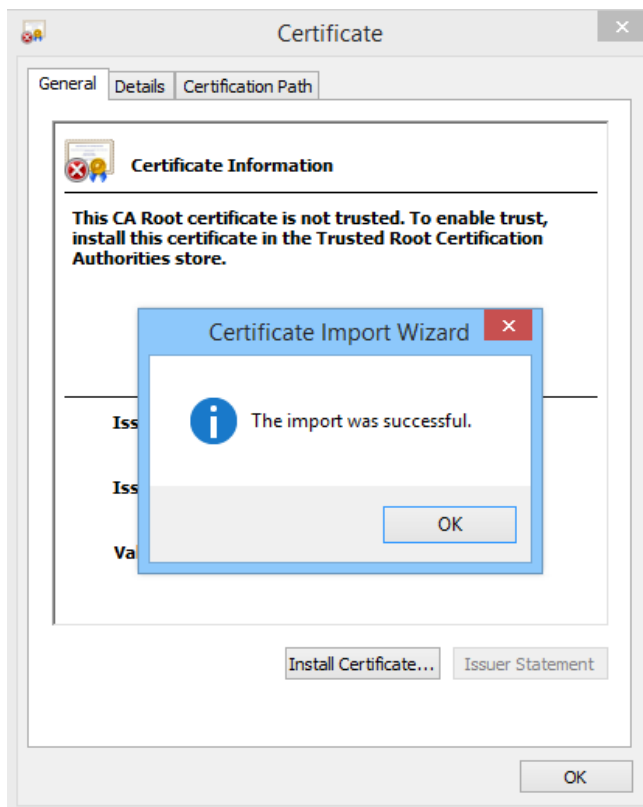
Certificate

General | Details | Certification Path

Certificate Information

This CA Root certificate is not trusted. To enable trust, install this certificate in the Trusted Root Certification Authorities store.

Iss

Iss

Va

Certificate Import Wizard

The import was successful.

OK

Install Certificate...

Issuer Statement

OK